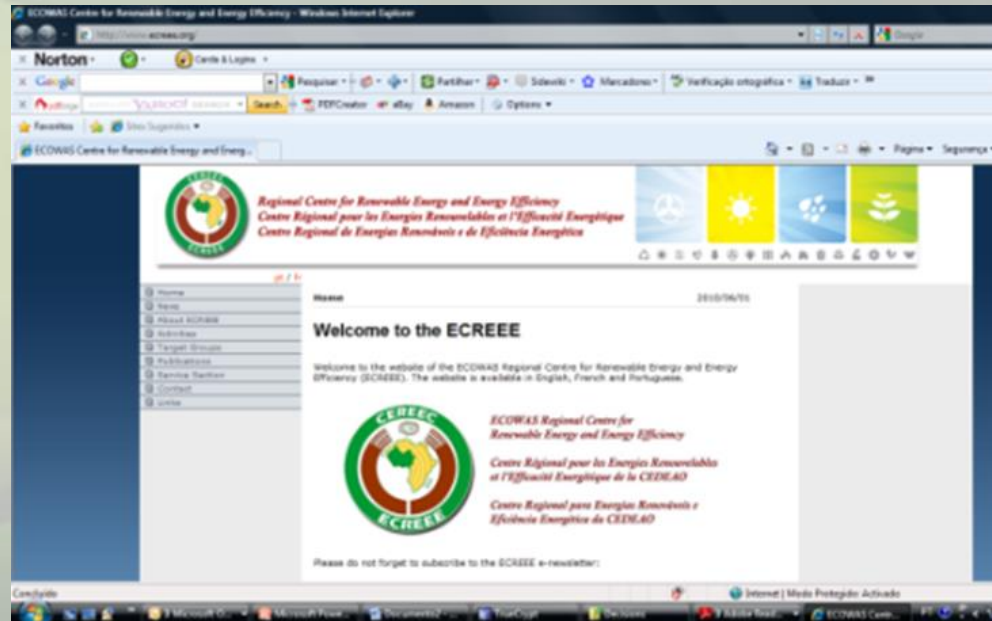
ECOWAS Centre for Renewable Energy and Energy Efficiency - Windows Internet Explorer

http://www.ecreee.org/

Google

Norton · Cards & Logins

Google · Pesquisar · Partilhar · Sidewiki · Marcadores · Verificação ortográfica · Traduzir

YAHOO! SEARCH · Search · PDFCreator · eBay · Amazon · Options

Favoritos · Sites Sugeridos

ECOWAS Centre for Renewable Energy and Energ...

Página · Segurança

CEREEC

ECREEE

Regional Centre for Renewable Energy and Energy Efficiency
Centre Régional pour les Energies Renouvelables et l'Efficacité Energétique
Centro Regional de Energias Renováveis e de Eficiência Energética

pt / fr

Home
News
About ECREEE
Activities
Target Groups
Publications
Service Station
Contact
Links

Home

2010/06/01

Welcome to the ECREEE

Welcome to the website of the ECOWAS Regional Centre for Renewable Energy and Energy Efficiency (ECREEE). The website is available in English, French and Portuguese.

CEREEC

ECREEE

ECOWAS Regional Centre for Renewable Energy and Energy Efficiency

Centre Régional pour les Energies Renouvelables et l'Efficacité Energétique de la CEDEAO

Centro Regional para Energias Renováveis e Eficiência Energética da CEDEAO

Please do not forget to subscribe to the ECREEE e-newsletter:

Concluído

Internet | Modo Protegido: Activado

Microsoft O... · Microsoft Powe... · Documento2 · TrueCrypt · Decisions · Adobe Read... · ECOWAS Cent...